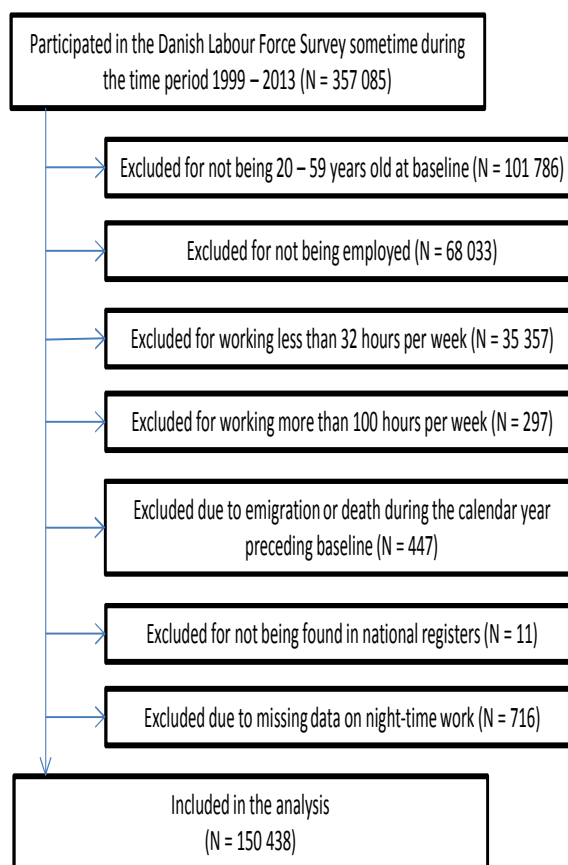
Participated in the Danish Labour Force Survey sometime during the time period 1999 – 2013 (N = 357 085)

Excluded for not being 20 – 59 years old at baseline (N = 101 786)

Excluded for not being employed (N = 68 033)

Excluded for working less than 32 hours per week (N = 35 357)

Excluded for working more than 100 hours per week (N = 297)

Excluded due to emigration or death during the calendar year preceding baseline (N = 447)

Excluded for not being found in national registers (N = 11)

Excluded due to missing data on night-time work (N = 716)

Included in the analysis (N = 150 438)